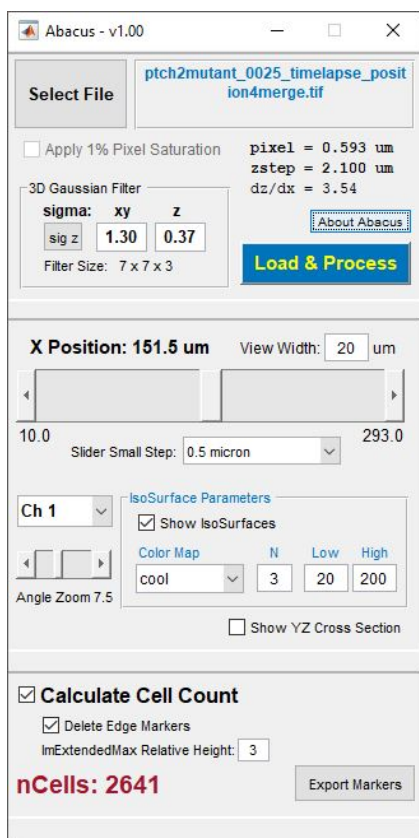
Abacus - v1.00

Select File

ptch2mutant_0025_timelapse_position4merge.tif

Apply 1% Pixel Saturation

pixel = 0.593 um
zstep = 2.100 um
dz/dx = 3.54

3D Gaussian Filter

sigma: xy z

sig z 1.30 0.37

Filter Size: 7 x 7 x 3

About Abacus

Load & Process

X Position: 151.5 um

View Width: 20 um

10.0

293.0

Slider Small Step: 0.5 micron

Ch 1

IsoSurface Parameters

Show IsoSurfaces

Color Map N Low High

cool 3 20 200

Angle Zoom 7.5

Show YZ Cross Section

Calculate Cell Count

Delete Edge Markers

ImExtendedMax Relative Height: 3

nCells: 2641

Export Markers